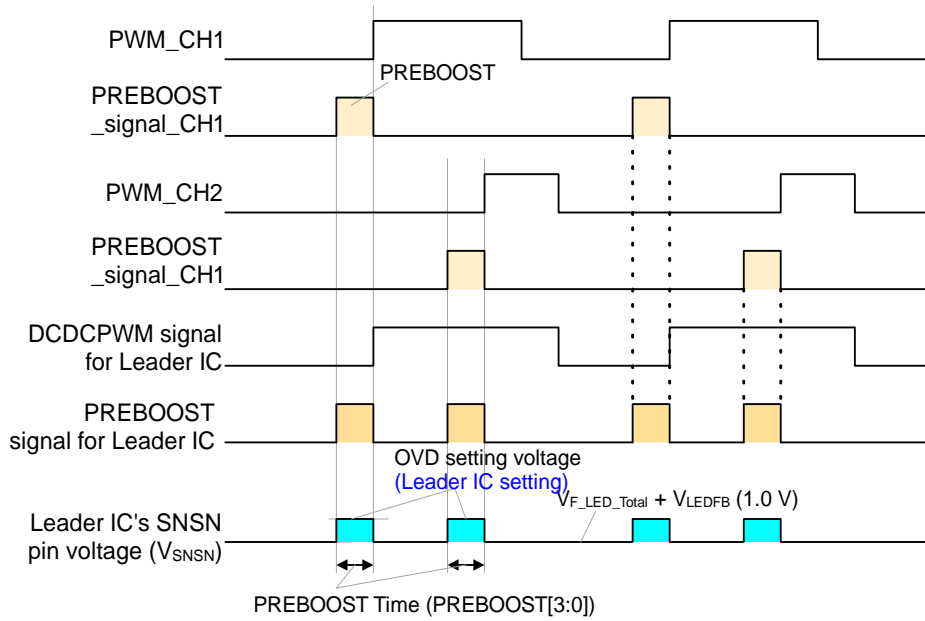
PWM_CH1

PREBOOST

PREBOOST _signal_CH1

PWM_CH2

PREBOOST _signal_CH1

DCDCPWM signal for Leader IC

PREBOOST signal for Leader IC

OVD setting voltage (Leader IC setting)

$V_{F\_LED\_Total}$ + $V_{LEDFB}$ (1.0 V)

Leader IC's SNSN pin voltage ($V_{SNSN}$)

PREBOOST Time (PREBOOST[3:0])